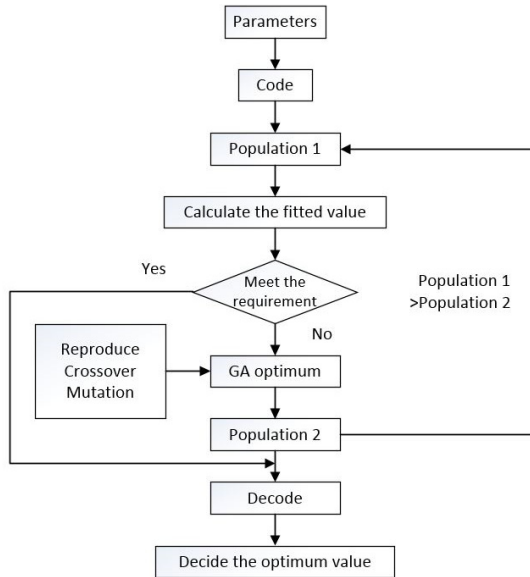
Parameters

Code

Population 1

Calculate the fitted value

Yes

Meet the requirement

Population 1 >Population 2

No

Reproduce
Crossover
Mutation

GA optimum

Population 2

Decode

Decide the optimum value